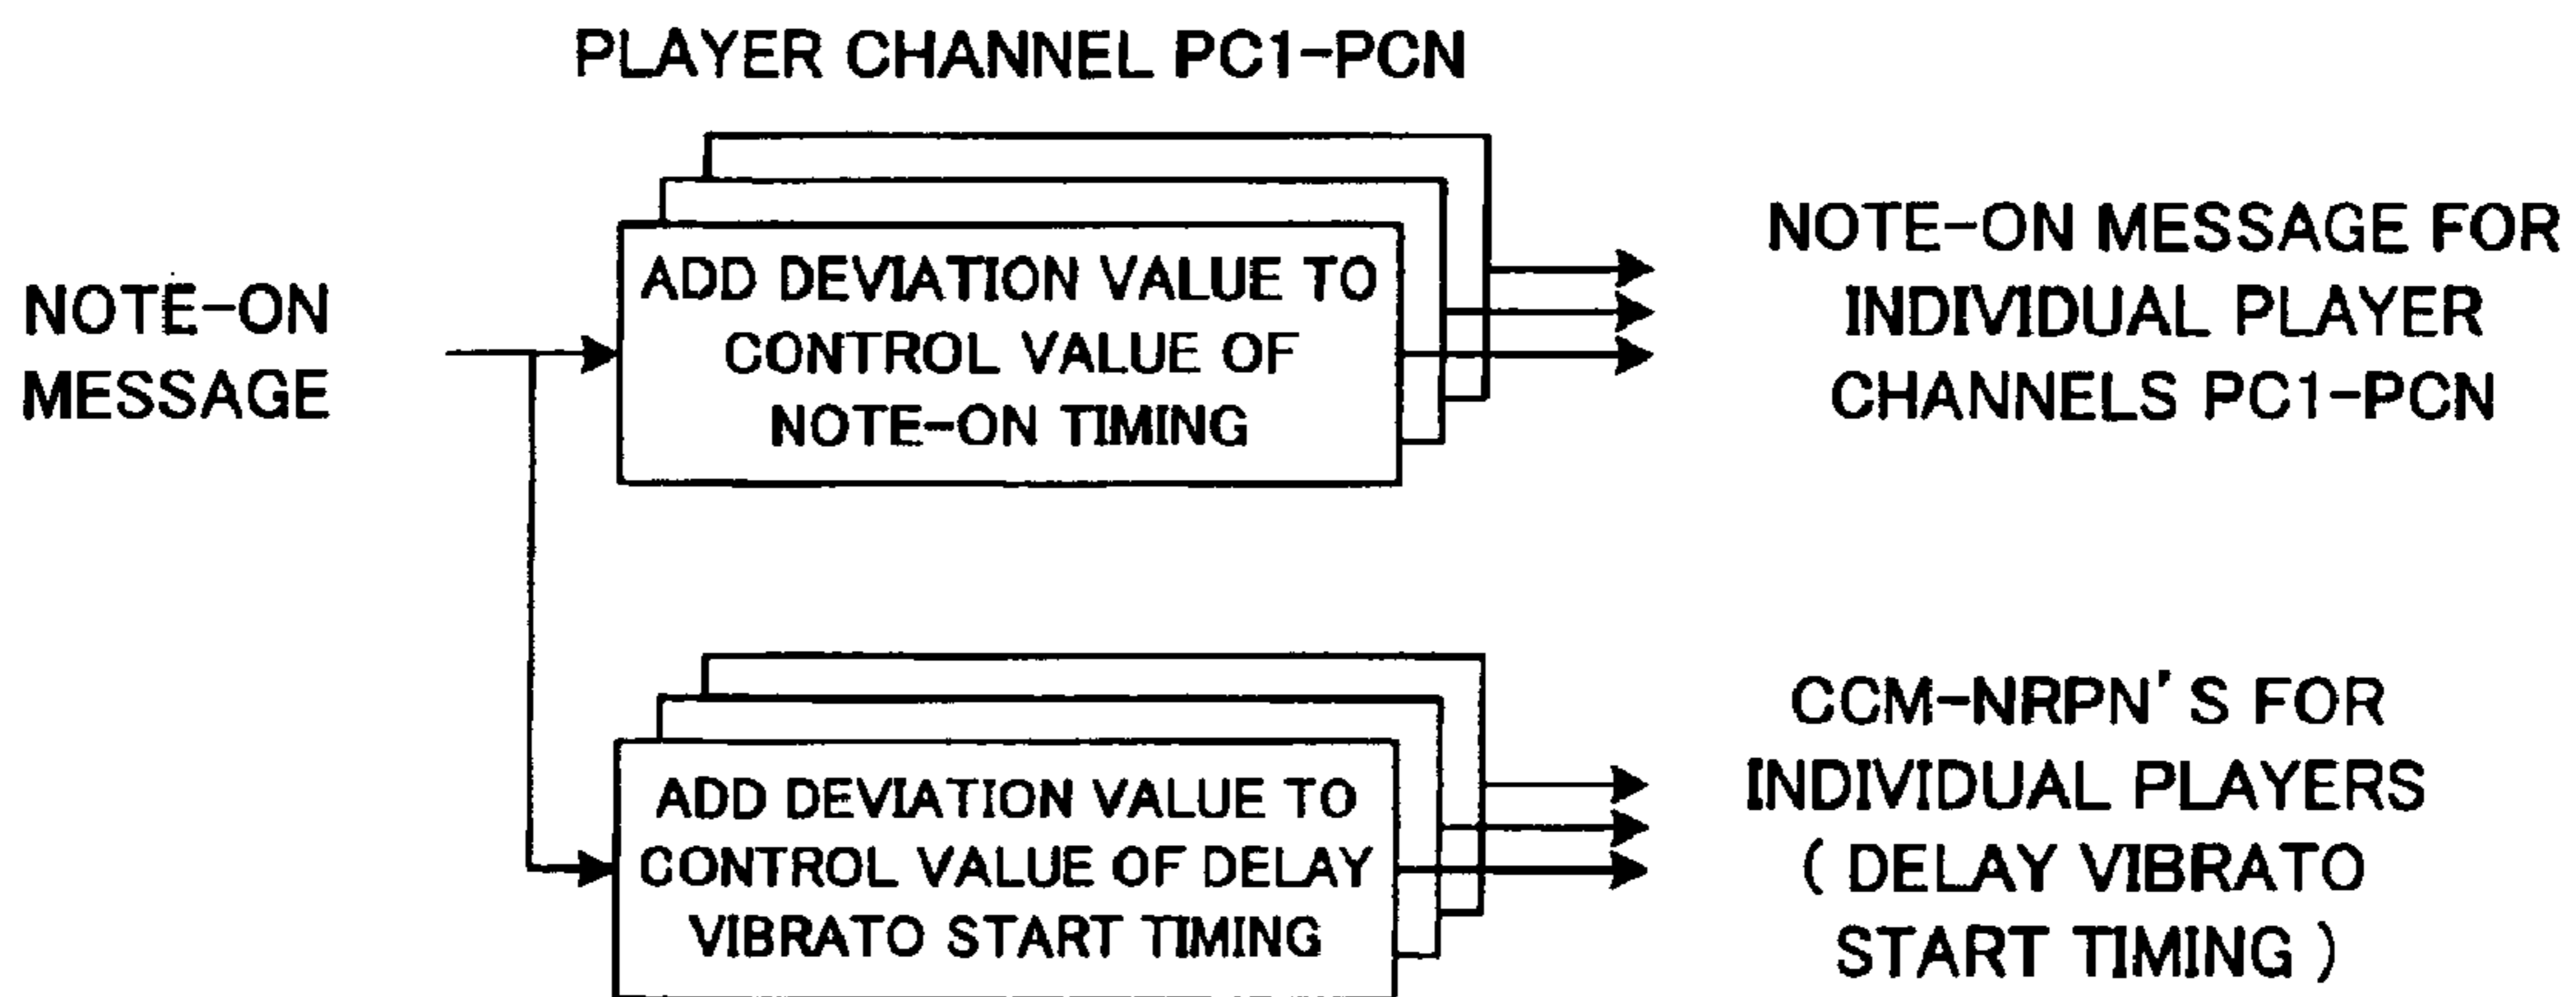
PLAYER CHANNEL PC1-PCN

NOTE-ON MESSAGE

ADD DEVIATION VALUE TO CONTROL VALUE OF NOTE-ON TIMING

NOTE-ON MESSAGE FOR INDIVIDUAL PLAYER CHANNELS PC1-PCN

ADD DEVIATION VALUE TO CONTROL VALUE OF DELAY VIBRATO START TIMING

CCM-NRPN'S FOR INDIVIDUAL PLAYERS ( DELAY VIBRATO START TIMING )